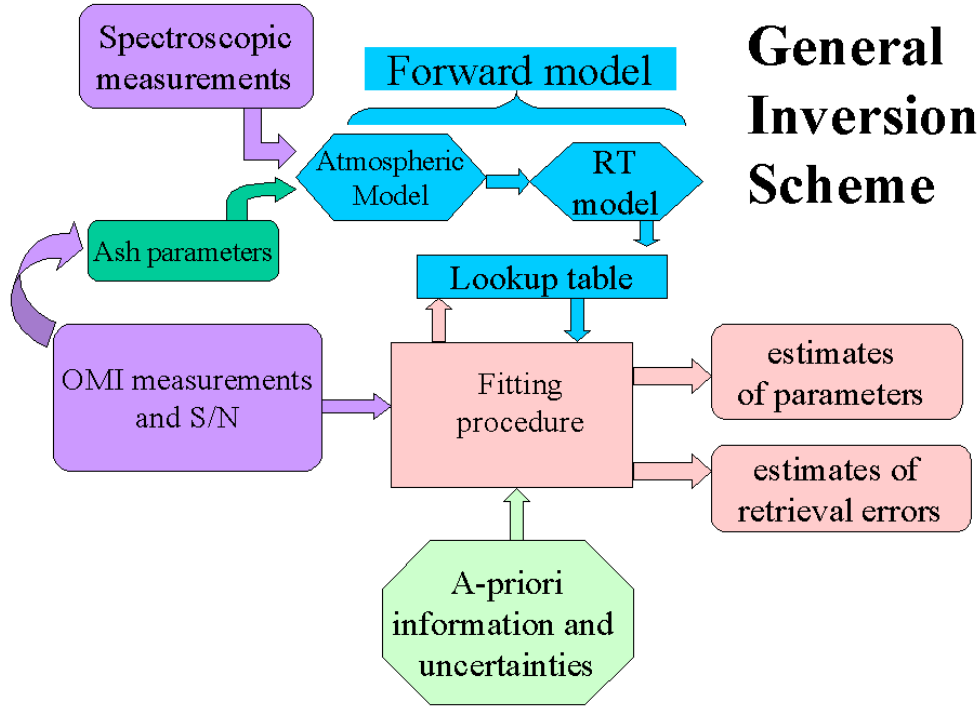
General Inversion Scheme

Spectroscopic measurements

Forward model

Atmospheric Model

RT model

Ash parameters

Lookup table

OMI measurements and S/N

Fitting procedure

estimates of parameters

estimates of retrieval errors

A-priori information and uncertainties